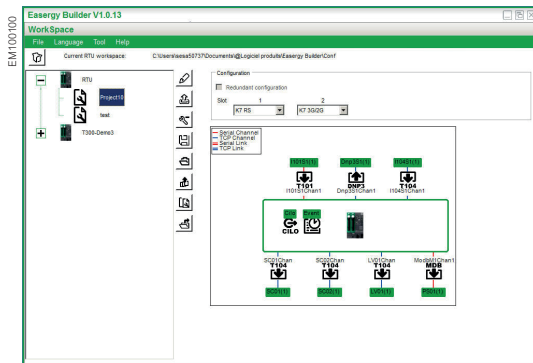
EM100100

Easergy Builder V1.0.13

WorkSpace

File Language Tool Help

Current RTU workspace: C:\Users\sesa50737\Documents\@Logiciel produits\Easergy Builder\Conf

RTU

Project4

test

T300-Demo3

Configuration

Redundant configuration

Slot: 1 2

K7 RS K7 3G/2G

Serial Channel
TCP Channel
Serial Link
TCP Link

I101S1(1) Dnp3S1(1) I104S1(1)

T101 DNP3 T104

I101S1Chan1 Dnp3S1Chan1 I104S1Chan1

Cilo Event

CILO

SC01Chan SC02Chan LVD1Chan ModbS1Chan1

T104 T104 T104 MDB

SC01(1) SC02(1) LVD(1) PS01(1)